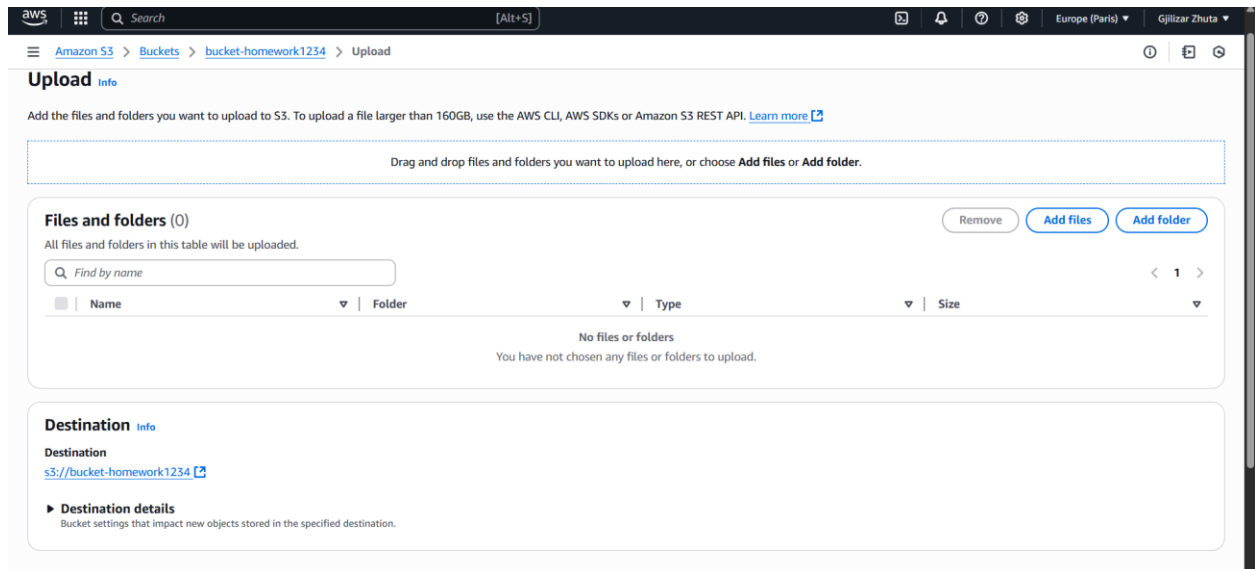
aws Search [Alt+S] Europe (Paris) ▼ Gjilizar Zhuta ▼

Amazon S3 > Buckets > bucket-homework1234 > Upload

Upload Info

Add the files and folders you want to upload to S3. To upload a file larger than 160GB, use the AWS CLI, AWS SDKs or Amazon S3 REST API. Learn more

Drag and drop files and folders you want to upload here, or choose Add files or Add folder.

Files and folders (0)

All files and folders in this table will be uploaded.

Remove Add files Add folder

Find by name

< 1 >

| Name | Folder | Type | Size |
|---|---|---|---|

No files or folders
You have not chosen any files or folders to upload.

Destination Info

Destination
s3://bucket-homework1234

▶ Destination details
Bucket settings that impact new objects stored in the specified destination.